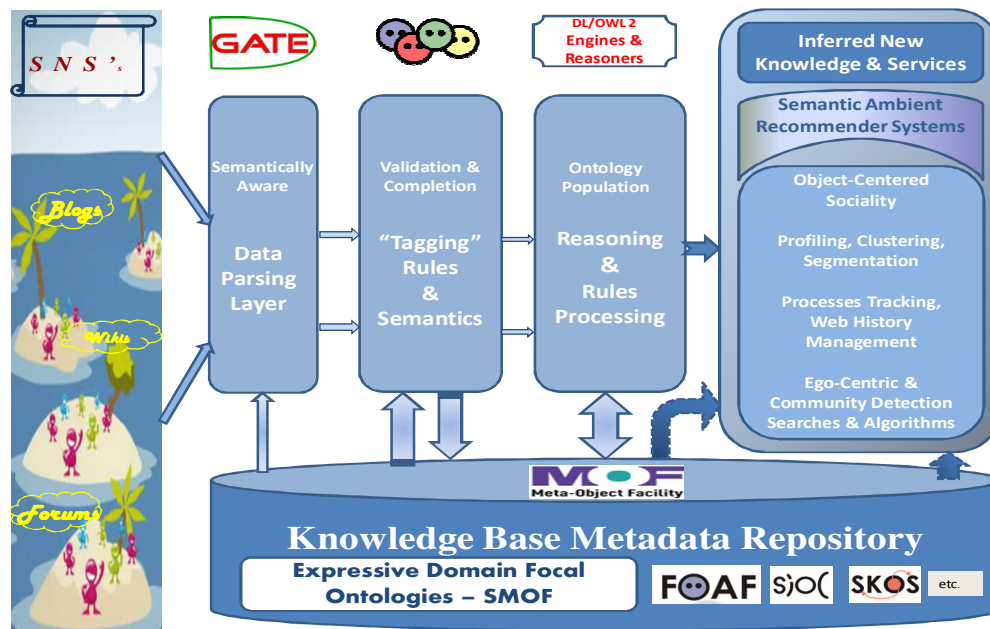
S N S ’s

Blogs

Wikis

Forums

GATE

DL/OWL 2 Engines & Reasoners

Semantically Aware

Data Parsing Layer

Validation & Completion

“Tagging” Rules & Semantics

Ontology Population

Reasoning & Rules Processing

Inferred New Knowledge & Services

Semantic Ambient Recommender Systems

Object-Centered Sociality

Profiling, Clustering, Segmentation

Processes Tracking, Web History Management

Ego-Centric & Community Detection Searches & Algorithms

MOF
Meta-Object Facility

Knowledge Base Metadata Repository

Expressive Domain Focal Ontologies – SMOF

FOAF

SIOC

SKOS

etc.